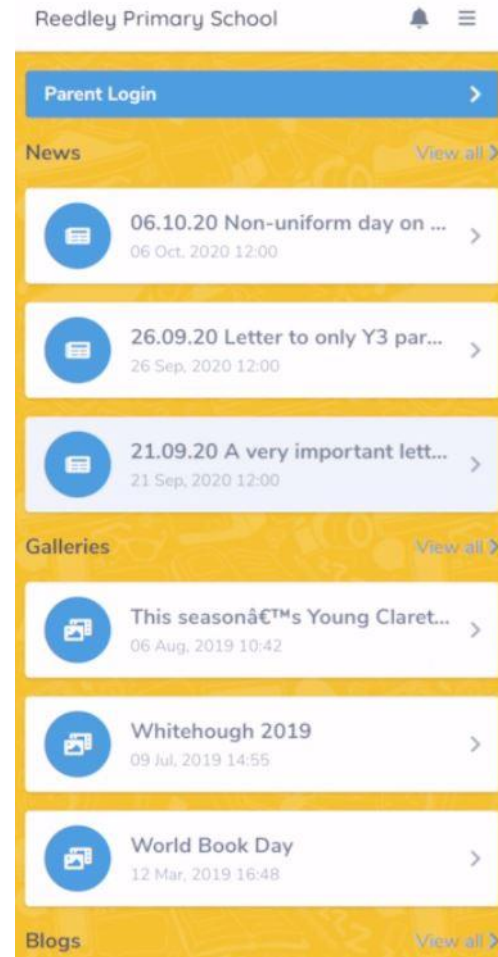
Reedley Primary School

Parent Login

News

View all

06.10.20 Non-uniform day on ...
06 Oct, 2020 12:00

26.09.20 Letter to only Y3 par...
26 Sep, 2020 12:00

21.09.20 A very important lett...
21 Sep, 2020 12:00

Galleries

View all

This seasonâ€™s Young Claret...
06 Aug, 2019 10:42

Whitehough 2019
09 Jul, 2019 14:55

World Book Day
12 Mar, 2019 16:48

Blogs

View all